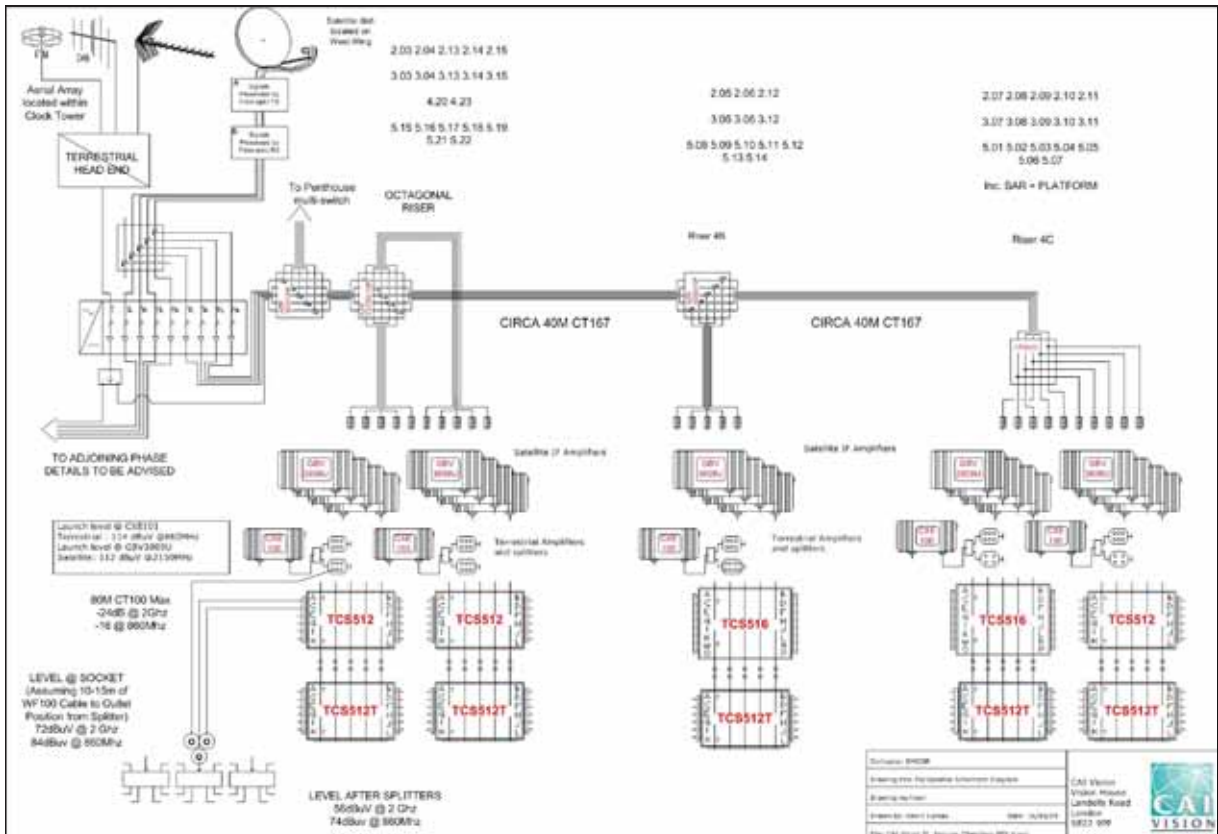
FM
DAB
Aerial Array located within Clock Tower

Satellite dish located on West Wing

TERRESTRIAL HEAD END

2.03 2.04 2.13 2.14 2.15
3.03 3.04 3.13 3.14 3.15
4.20 4.23
5.15 5.16 5.17 5.18 5.19
5.21 5.22

2.05 2.06 2.12
3.05 3.06 3.12
5.08 5.09 5.10 5.11 5.12
5.13 5.14

2.07 2.08 2.09 2.10 2.11
3.07 3.08 3.09 3.10 3.11
5.01 5.02 5.03 5.04 5.05
5.06 5.07
Inc. BAR + PLATFORM

To Penthouse multi-switch

OCTAGONAL RISER

Riser 4B

Riser 4C

CIRCA 40M CT167

CIRCA 40M CT167

TO ADJOINING PHASE DETAILS TO BE ADVISED

Satellite IF Amplifiers

Satellite IF Amplifiers

Launch level @ CSE101
Terrestrial : 114 dBuV @860MHz
Launch level @ GBV3000U
Satellite: 112 dBuV @2150MHz

Terrestrial Amplifiers and splitters

Terrestrial Amplifiers and splitters

80M CT100 Max
-24dB @ 2Ghz
-16 @ 860Mhz

TCS512
TCS512
TCS516
TCS516
TCS512

TCS512T
TCS512T
TCS512T
TCS512T
TCS512T

LEVEL @ SOCKET
(Assuming 10-15m of WF100 Cable to Outlet Position from Splitter)
72dBuV @ 2 Ghz
84dBuv @ 860Mhz

LEVEL AFTER SPLITTERS
56dBuV @ 2 Ghz
74dBuV @ 860Mhz

CAI Vision
Vision House
Landells Road
London
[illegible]

CAI
VISION